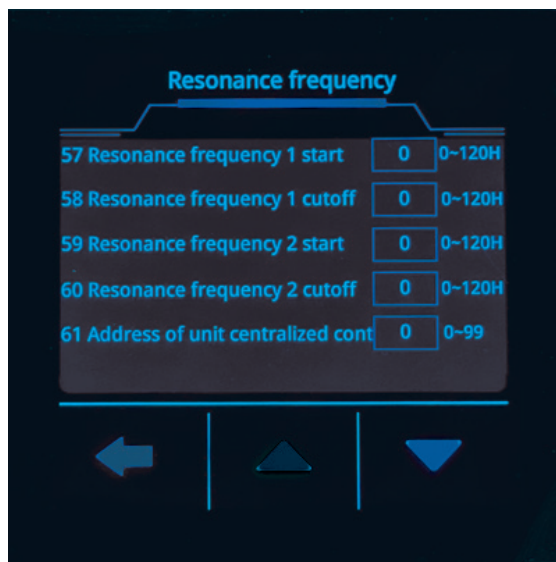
Resonance frequency

| | | |
|---|---|---|
| 57 Resonance frequency 1 start | 0 | 0~120H |
| 58 Resonance frequency 1 cutoff | 0 | 0~120H |
| 59 Resonance frequency 2 start | 0 | 0~120H |
| 60 Resonance frequency 2 cutoff | 0 | 0~120H |
| 61 Address of unit centralized cont | 0 | 0~99 |